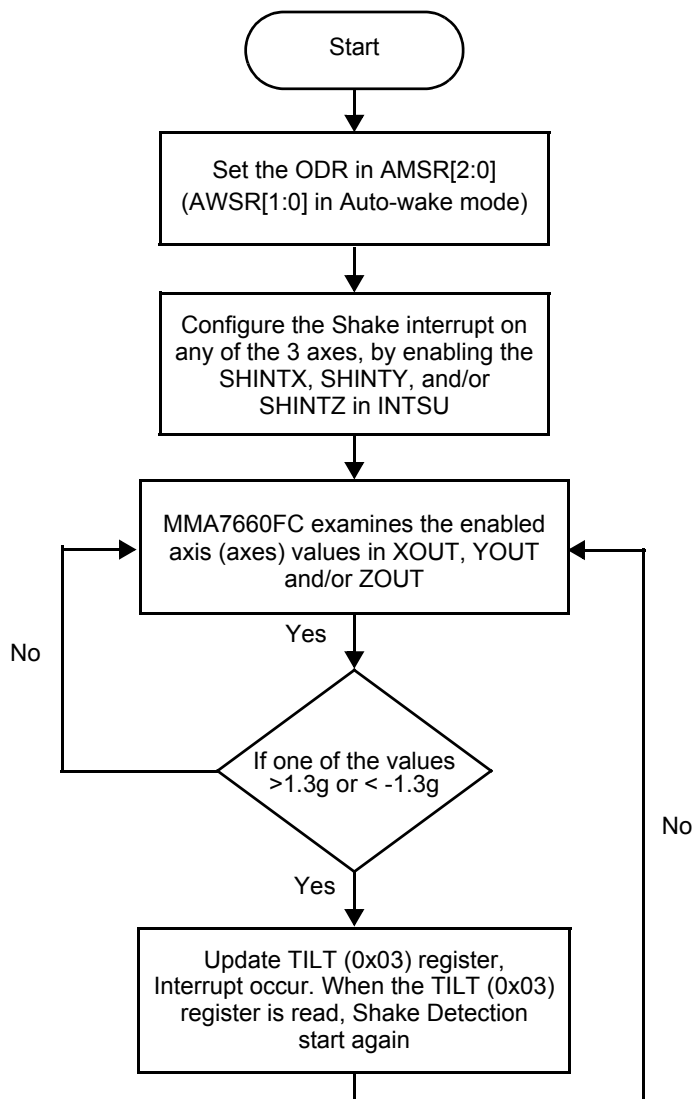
Start

Set the ODR in AMSR[2:0] (AWSR[1:0] in Auto-wake mode)

Configure the Shake interrupt on any of the 3 axes, by enabling the SHINTX, SHINTY, and/or SHINTZ in INTSU

MMA7660FC examines the enabled axis (axes) values in XOUT, YOUT and/or ZOUT

Yes

No

If one of the values >1.3g or < -1.3g

No

Yes

Update TILT (0x03) register, Interrupt occur. When the TILT (0x03) register is read, Shake Detection start again